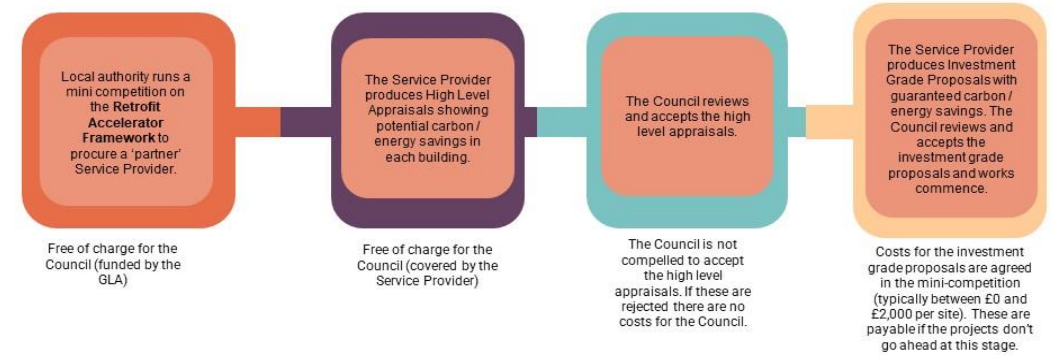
Local authority runs a mini competition on the **Retrofit Accelerator Framework** to procure a 'partner' Service Provider.

Free of charge for the Council (funded by the GLA)

The Service Provider produces High Level Appraisals showing potential carbon / energy savings in each building.

Free of charge for the Council (covered by the Service Provider)

The Council reviews and accepts the high level appraisals.

The Council is not compelled to accept the high level appraisals. If these are rejected there are no costs for the Council.

The Service Provider produces Investment Grade Proposals with guaranteed carbon / energy savings. The Council reviews and accepts the investment grade proposals and works commence.

Costs for the investment grade proposals are agreed in the mini-competition (typically between £0 and £2,000 per site). These are payable if the projects don't go ahead at this stage.